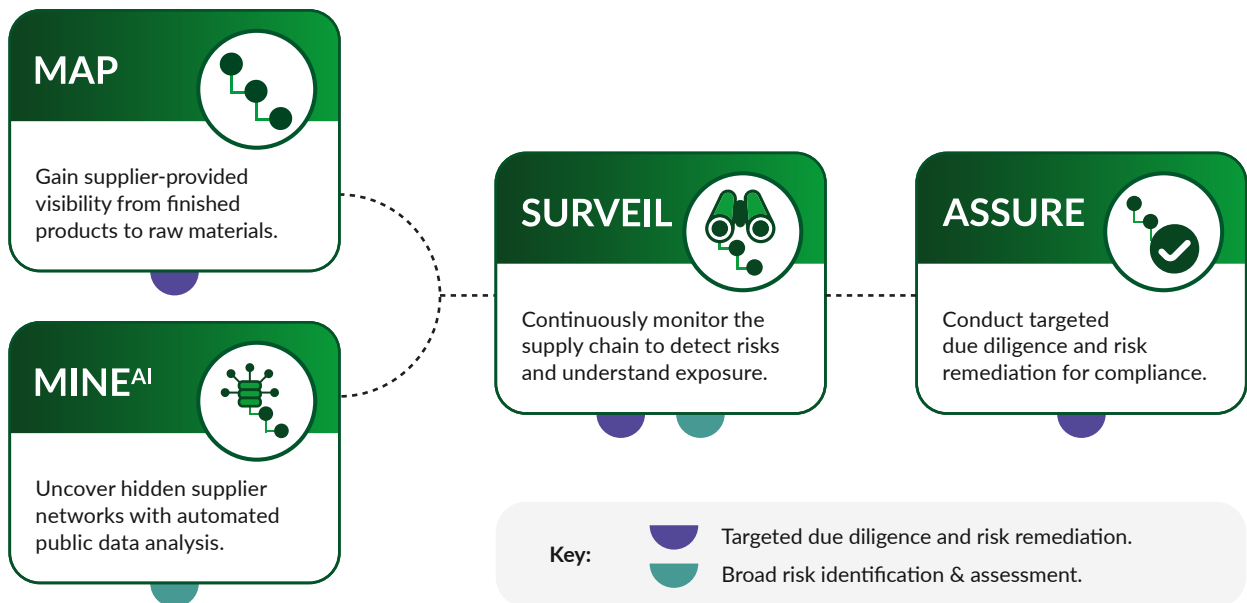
MAP

Gain supplier-provided visibility from finished products to raw materials.

MINE$^{AI}$

Uncover hidden supplier networks with automated public data analysis.

SURVEIL

Continuously monitor the supply chain to detect risks and understand exposure.

ASSURE

Conduct targeted due diligence and risk remediation for compliance.

Key:

Targeted due diligence and risk remediation.

Broad risk identification & assessment.